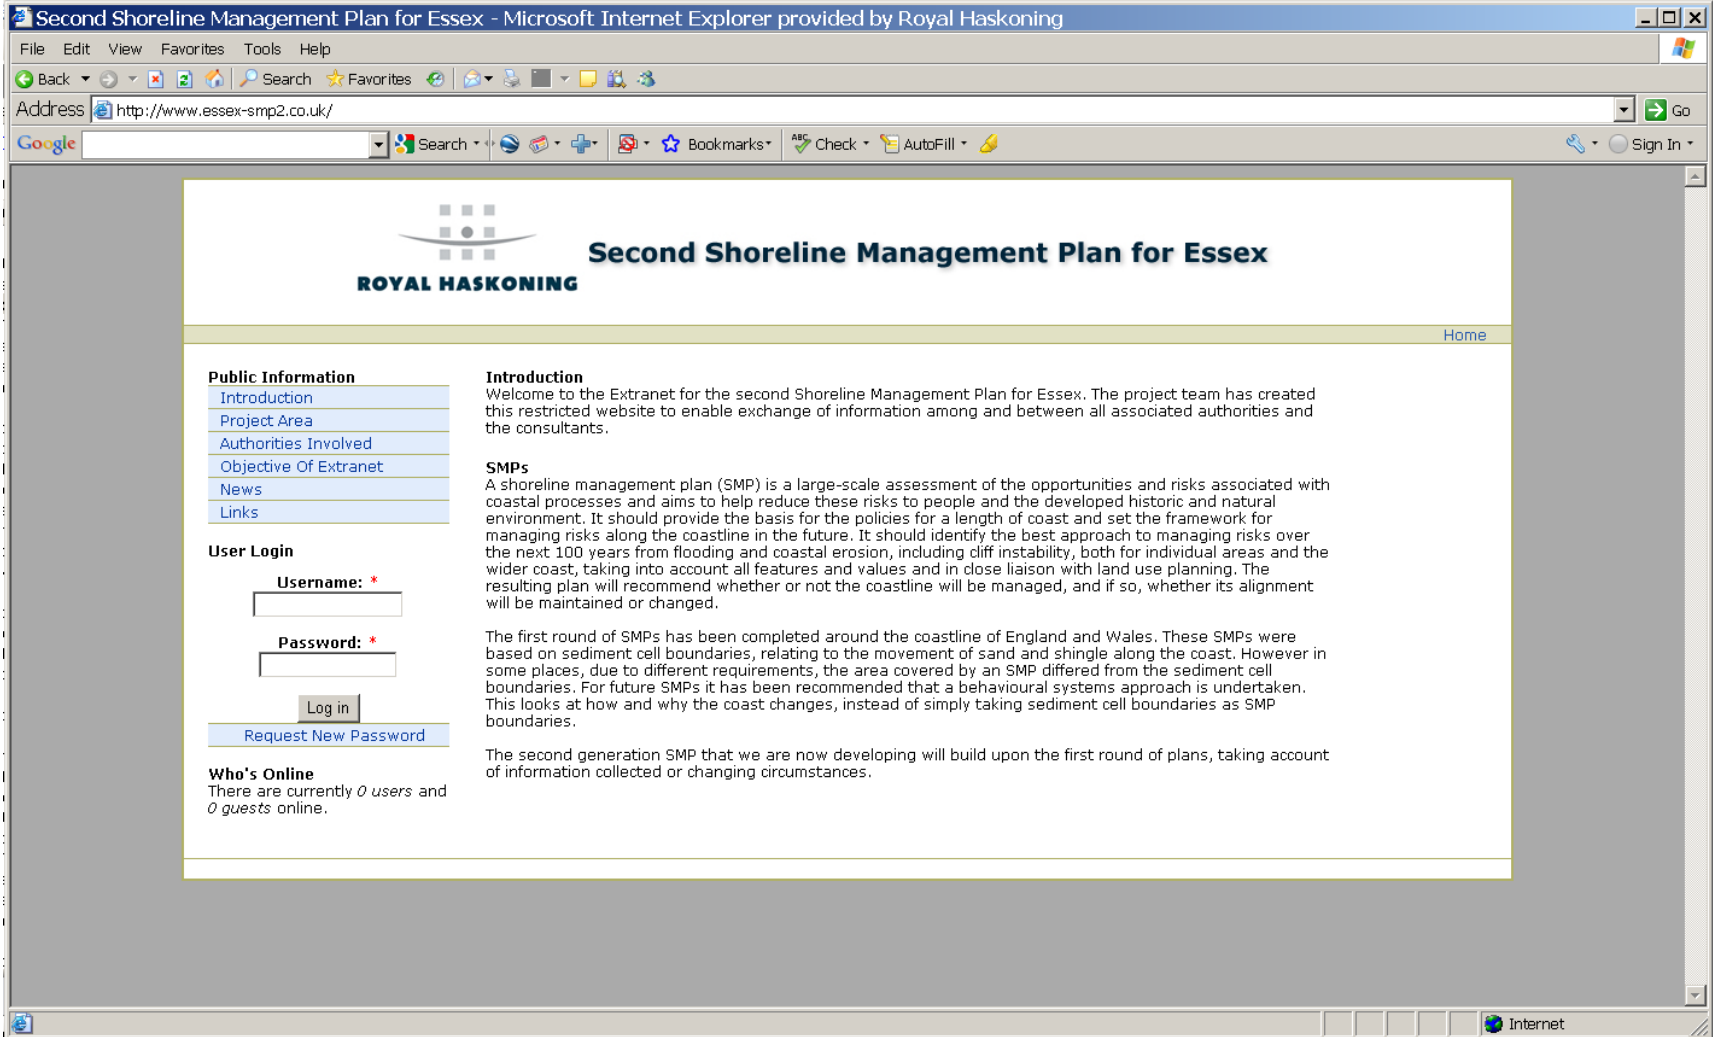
Second Shoreline Management Plan for Essex - Microsoft Internet Explorer provided by Royal Haskoning

File Edit View Favorites Tools Help

Back Search Favorites

Address http://www.essex-smp2.co.uk/ Go

Google Search Bookmarks Check AutoFill Sign In

ROYAL HASKONING

Second Shoreline Management Plan for Essex

Home

Public Information
Introduction
Project Area
Authorities Involved
Objective Of Extranet
News
Links

User Login

Username: *

Password: *

Log in

Request New Password

Who's Online
There are currently 0 users and 0 guests online.

Introduction
Welcome to the Extranet for the second Shoreline Management Plan for Essex. The project team has created this restricted website to enable exchange of information among and between all associated authorities and the consultants.

SMPs
A shoreline management plan (SMP) is a large-scale assessment of the opportunities and risks associated with coastal processes and aims to help reduce these risks to people and the developed historic and natural environment. It should provide the basis for the policies for a length of coast and set the framework for managing risks along the coastline in the future. It should identify the best approach to managing risks over the next 100 years from flooding and coastal erosion, including cliff instability, both for individual areas and the wider coast, taking into account all features and values and in close liaison with land use planning. The resulting plan will recommend whether or not the coastline will be managed, and if so, whether its alignment will be maintained or changed.

The first round of SMPs has been completed around the coastline of England and Wales. These SMPs were based on sediment cell boundaries, relating to the movement of sand and shingle along the coast. However in some places, due to different requirements, the area covered by an SMP differed from the sediment cell boundaries. For future SMPs it has been recommended that a behavioural systems approach is undertaken. This looks at how and why the coast changes, instead of simply taking sediment cell boundaries as SMP boundaries.

The second generation SMP that we are now developing will build upon the first round of plans, taking account of information collected or changing circumstances.

Internet